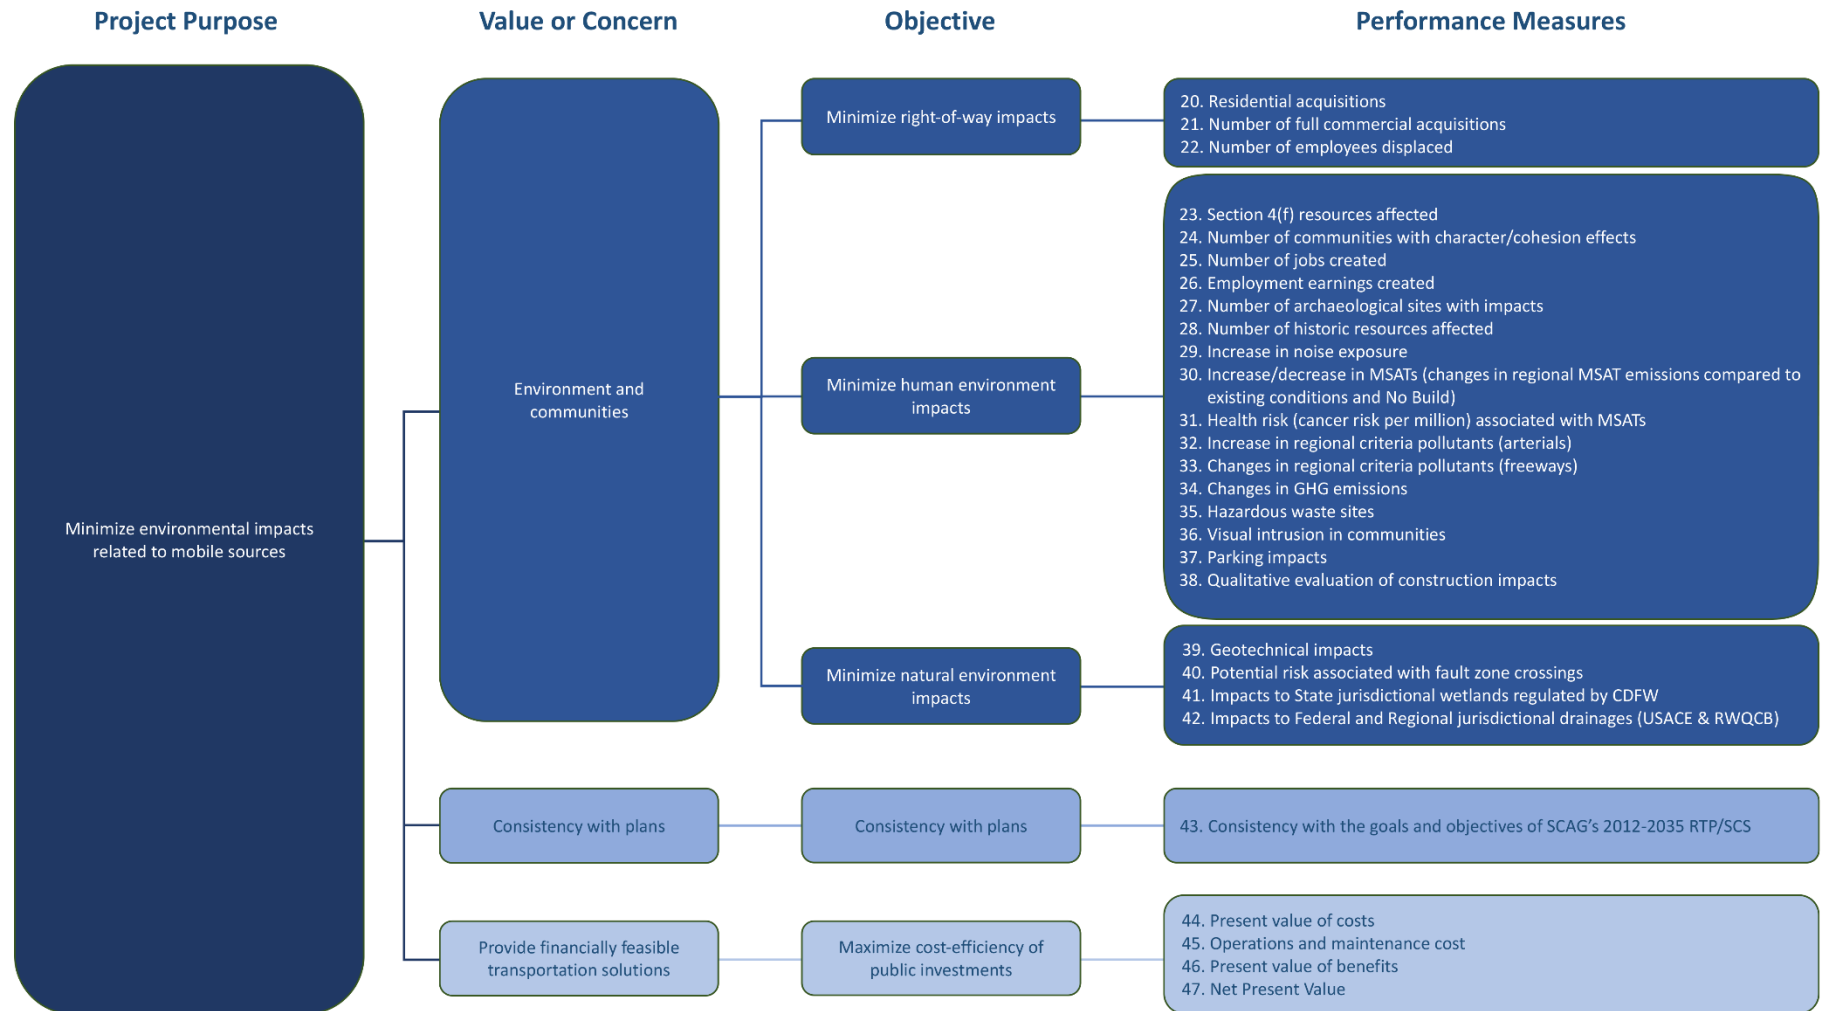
Project Purpose

Value or Concern

Objective

Performance Measures

Minimize environmental impacts related to mobile sources

Environment and communities

Minimize right-of-way impacts

20. Residential acquisitions
21. Number of full commercial acquisitions
22. Number of employees displaced

Minimize human environment impacts

23. Section 4(f) resources affected
24. Number of communities with character/cohesion effects
25. Number of jobs created
26. Employment earnings created
27. Number of archaeological sites with impacts
28. Number of historic resources affected
29. Increase in noise exposure
30. Increase/decrease in MSATs (changes in regional MSAT emissions compared to existing conditions and No Build)
31. Health risk (cancer risk per million) associated with MSATs
32. Increase in regional criteria pollutants (arterials)
33. Changes in regional criteria pollutants (freeways)
34. Changes in GHG emissions
35. Hazardous waste sites
36. Visual intrusion in communities
37. Parking impacts
38. Qualitative evaluation of construction impacts

Minimize natural environment impacts

39. Geotechnical impacts
40. Potential risk associated with fault zone crossings
41. Impacts to State jurisdictional wetlands regulated by CDFW
42. Impacts to Federal and Regional jurisdictional drainages (USACE & RWQCB)

Consistency with plans

Consistency with plans

43. Consistency with the goals and objectives of SCAG's 2012-2035 RTP/SCS

Provide financially feasible transportation solutions

Maximize cost-efficiency of public investments

44. Present value of costs
45. Operations and maintenance cost
46. Present value of benefits
47. Net Present Value